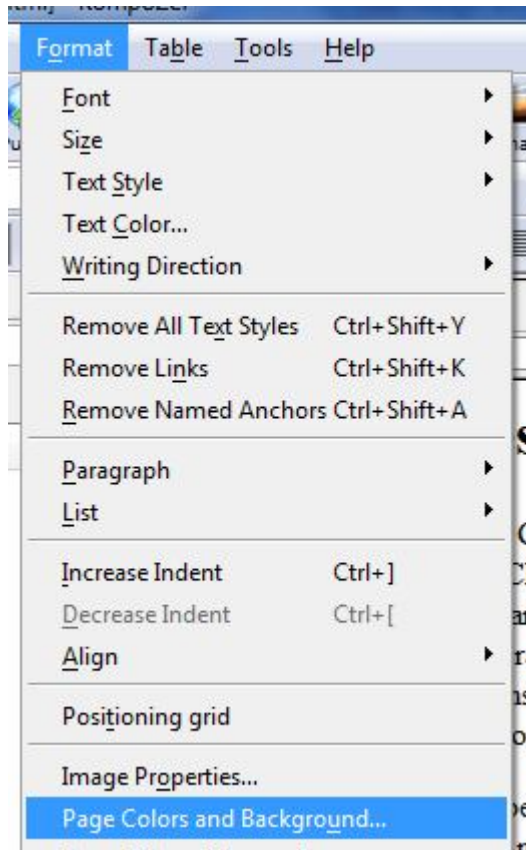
tml] - KompoZer

Format Table Tools Help

Font
Size
Text Style
Text Color...
Writing Direction

Remove All Text Styles Ctrl+Shift+Y
Remove Links Ctrl+Shift+K
Remove Named Anchors Ctrl+Shift+A

Paragraph
List

Increase Indent Ctrl+]
Decrease Indent Ctrl+[
Align

Positioning grid

Image Properties...
Page Colors and Background...